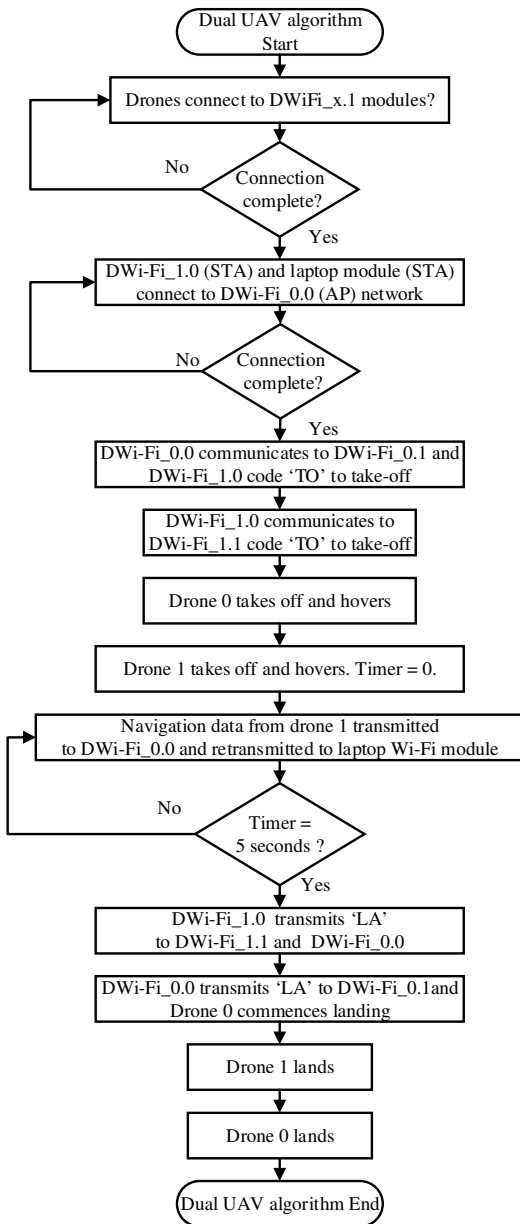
Dual UAV algorithm Start

Drones connect to DWiFi_x.1 modules?

No

Connection complete?

Yes

DWi-Fi_1.0 (STA) and laptop module (STA) connect to DWi-Fi_0.0 (AP) network

No

Connection complete?

Yes

DWi-Fi_0.0 communicates to DWi-Fi_0.1 and DWi-Fi_1.0 code 'TO' to take-off

DWi-Fi_1.0 communicates to DWi-Fi_1.1 code 'TO' to take-off

Drone 0 takes off and hovers

Drone 1 takes off and hovers. Timer = 0.

Navigation data from drone 1 transmitted to DWi-Fi_0.0 and retransmitted to laptop Wi-Fi module

No

Timer = 5 seconds ?

Yes

DWi-Fi_1.0 transmits 'LA' to DWi-Fi_1.1 and DWi-Fi_0.0

DWi-Fi_0.0 transmits 'LA' to DWi-Fi_0.1and Drone 0 commences landing

Drone 1 lands

Drone 0 lands

Dual UAV algorithm End